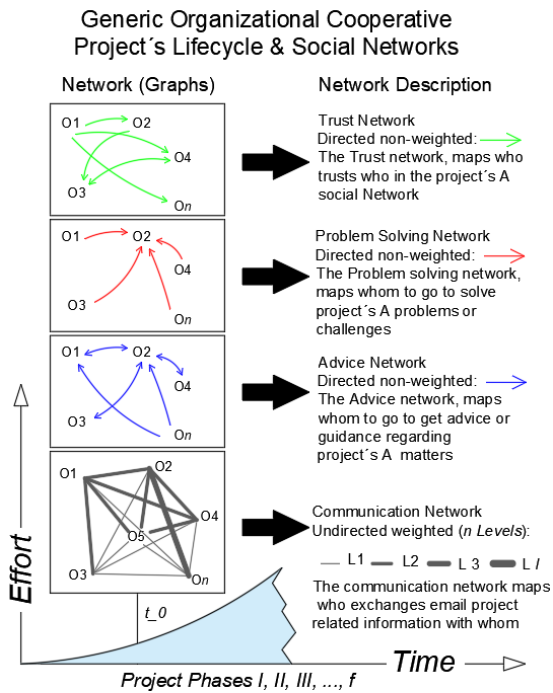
Generic Organizational Cooperative Project´s Lifecycle & Social Networks

Network (Graphs)

Network Description

O1 O2 O4 O3 On

Trust Network
Directed non-weighted:
The Trust network, maps who trusts who in the project´s A social Network

O1 O2 O4 O3 On

Problem Solving Network
Directed non-weighted:
The Problem solving network, maps whom to go to solve project´s A problems or challenges

O1 O2 O4 O3 On

Advice Network
Directed non-weighted:
The Advice network, maps whom to go to get advice or guidance regarding project´s A matters

O1 O2 O4 O5 O3 On

Communication Network
Undirected weighted (*n Levels*):

L1 L2 L 3 L *l*

The communication network maps who exchanges email project related information with whom

Effort

t_0

Time

Project Phases I, II, III, ..., f